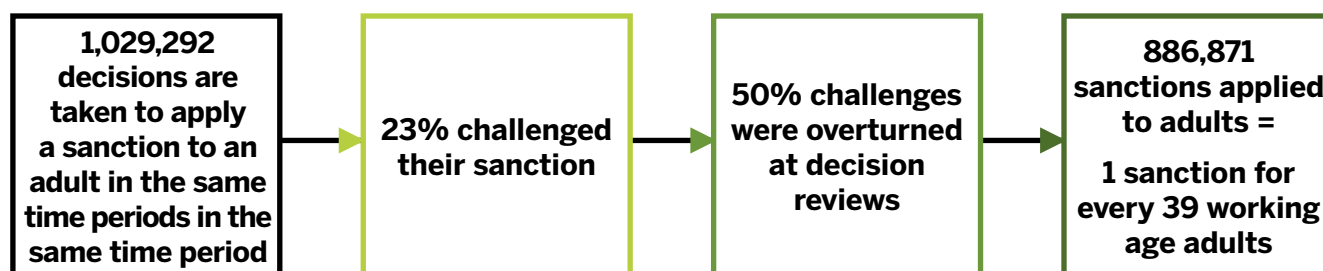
1,029,292 decisions are taken to apply a sanction to an adult in the same time periods in the same time period

23% challenged their sanction

50% challenges were overturned at decision reviews

886,871 sanctions applied to adults =

1 sanction for every 39 working age adults